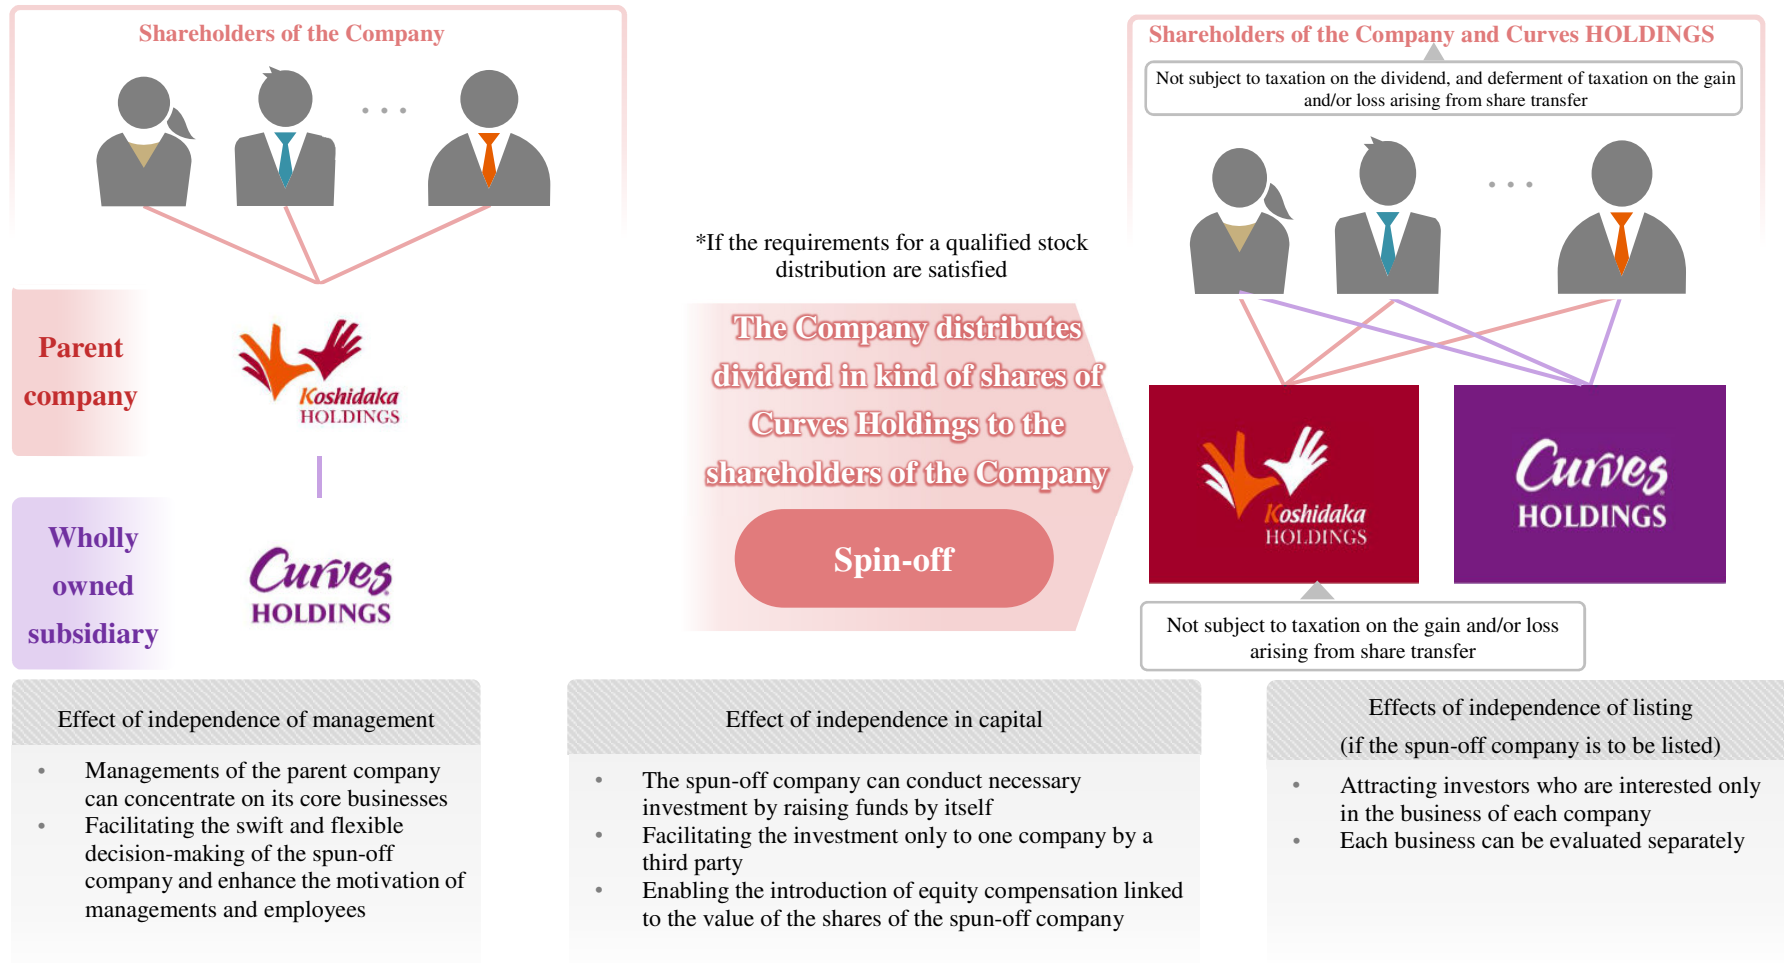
Shareholders of the Company

・・・

Parent company

Koshidaka HOLDINGS

Wholly owned subsidiary

Curves HOLDINGS

*If the requirements for a qualified stock distribution are satisfied

The Company distributes dividend in kind of shares of Curves Holdings to the shareholders of the Company

Spin-off

Shareholders of the Company and Curves HOLDINGS

Not subject to taxation on the dividend, and deferment of taxation on the gain and/or loss arising from share transfer

・・・

Koshidaka HOLDINGS

Curves HOLDINGS

Not subject to taxation on the gain and/or loss arising from share transfer

Effect of independence of management

- Managements of the parent company can concentrate on its core businesses
- Facilitating the swift and flexible decision-making of the spin-off company and enhance the motivation of managements and employees

Effect of independence in capital

- The spin-off company can conduct necessary investment by raising funds by itself
- Facilitating the investment only to one company by a third party
- Enabling the introduction of equity compensation linked to the value of the shares of the spin-off company

Effects of independence of listing
(if the spin-off company is to be listed)

- Attracting investors who are interested only in the business of each company
- Each business can be evaluated separately